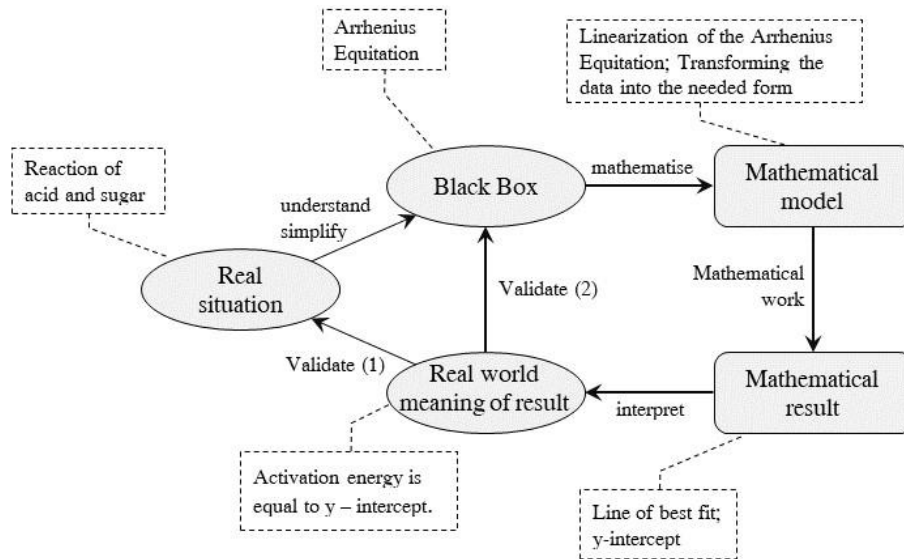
Arrhenius Equitation

Linearization of the Arrhenius Equitation; Transforming the data into the needed form

Reaction of acid and sugar

Black Box

mathematise

Mathematical model

understand simplify

Real situation

Validate (2)

Mathematical work

Validate (1)

Real world meaning of result

interpret

Mathematical result

Activation energy is equal to y – intercept.

Line of best fit; y-intercept